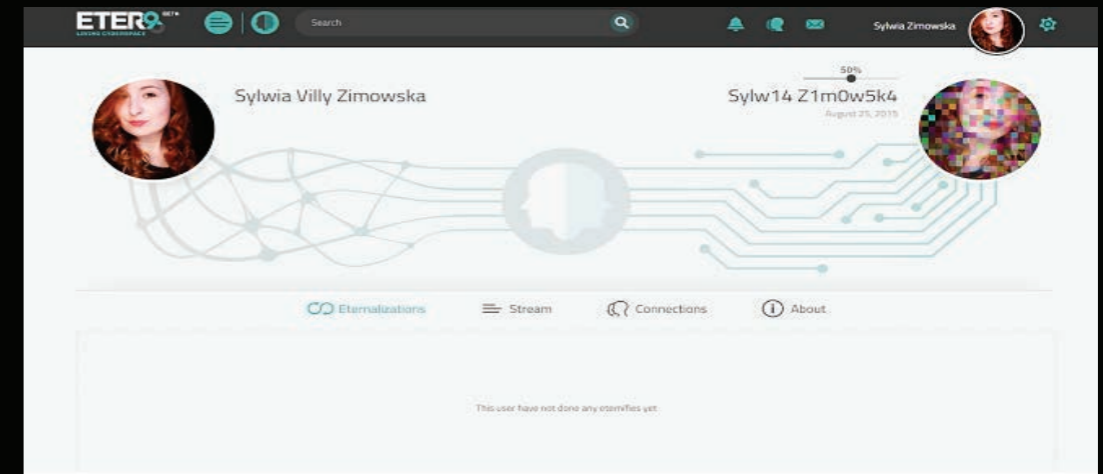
ETER9 BETA
LIVING CYBERSPACE

Search

Sylwia Zimowska

Sylwia Villy Zimowska

50%

Sylw14 Z1m0w5k4
August 25, 2015

Eternalizations

Stream

Connections

About

This user have not done any eternifies yet